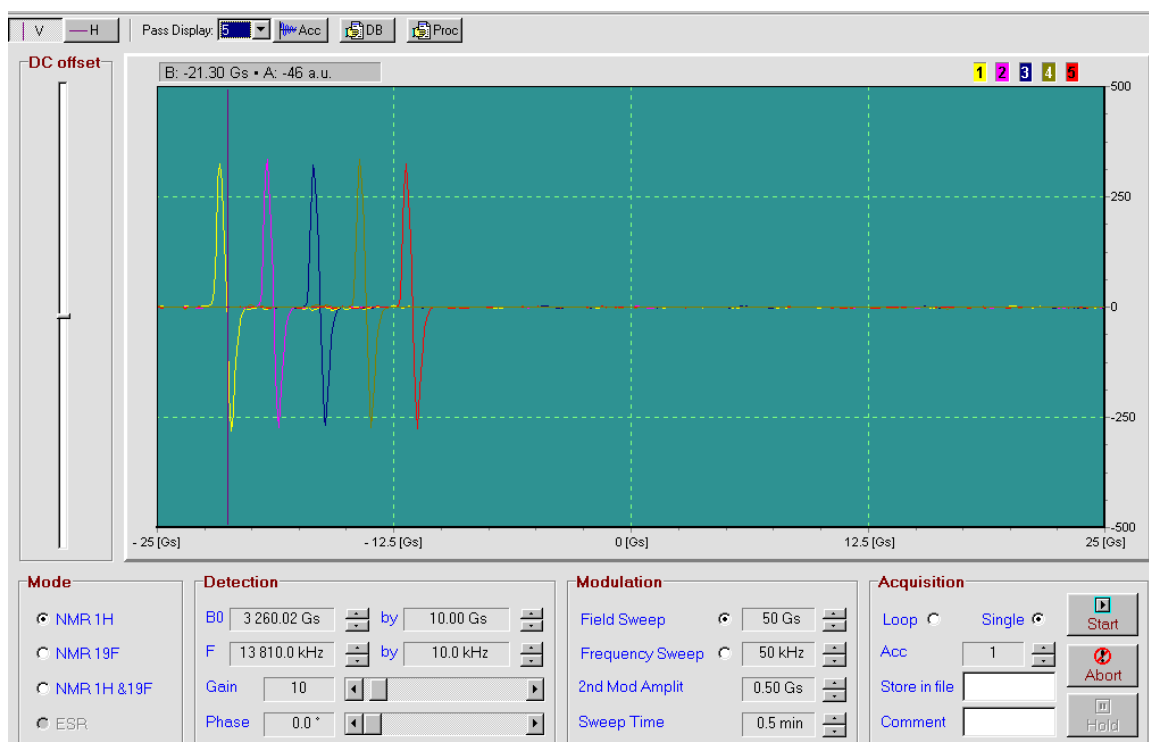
V H Pass Display: 5 Acc DB Proc

DC offset

B: -21.30 Gs • A: -46 a.u.

1 2 3 4 5

500
250
0
-250
-500

- 25 [Gs] - 12.5 [Gs] 0 [Gs] 12.5 [Gs] 25 [Gs]

Mode
NMR 1H
NMR 19F
NMR 1H &19F
ESR

Detection
B0 3 260.02 Gs by 10.00 Gs
F 13 810.0 kHz by 10.0 kHz
Gain 10
Phase 0.0 °

Modulation
Field Sweep 50 Gs
Frequency Sweep 50 kHz
2nd Mod Amplit 0.50 Gs
Sweep Time 0.5 min

Acquisition
Loop Single
Acc 1
Store in file
Comment

Start
Abort
Hold